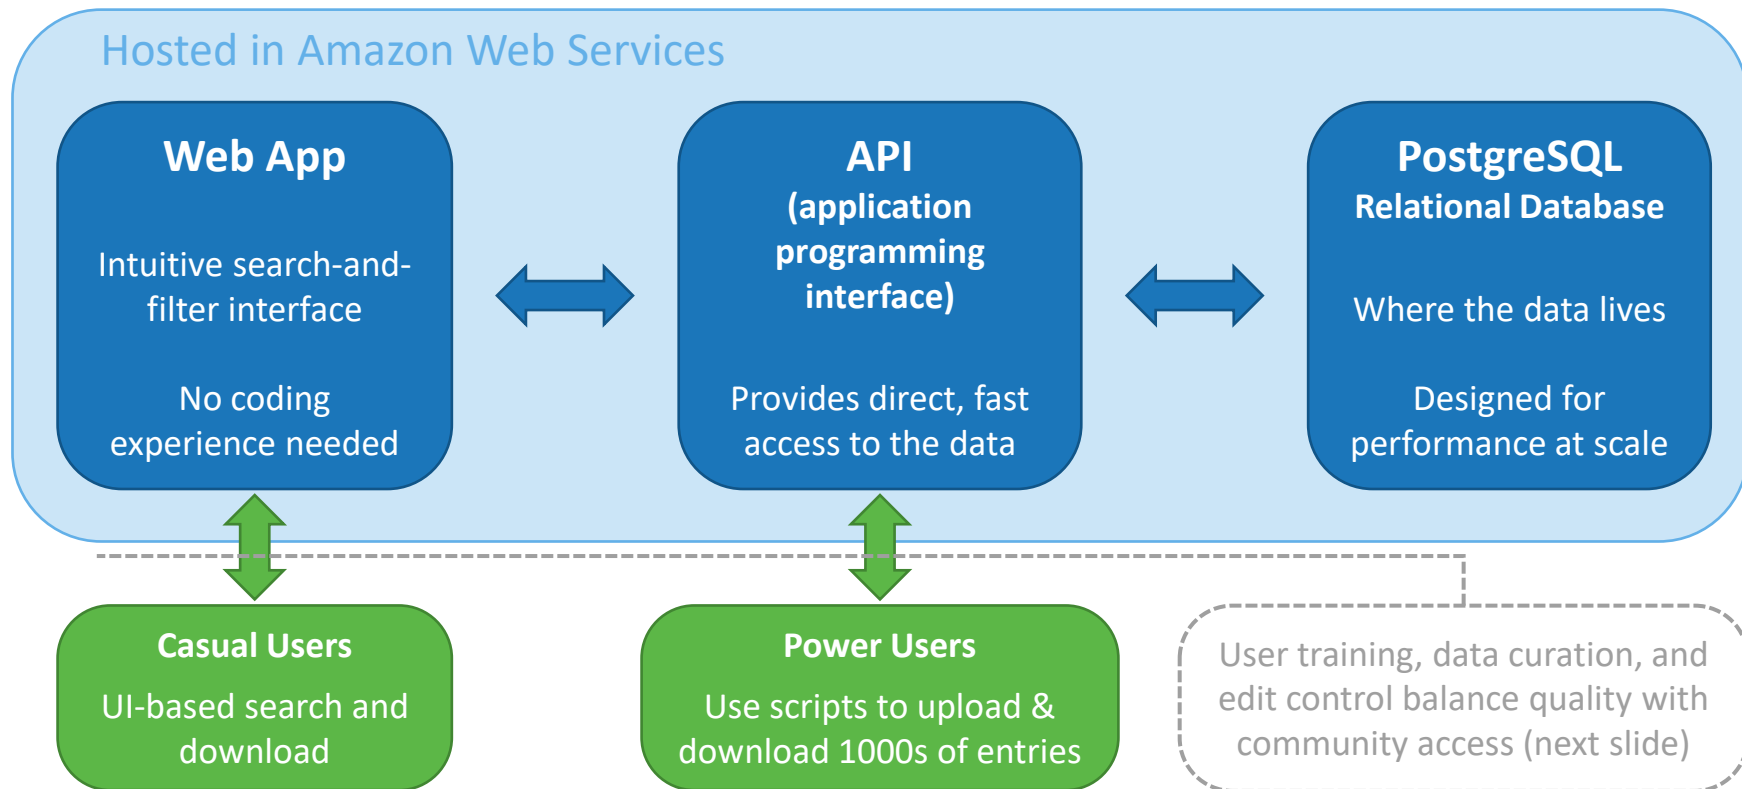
Hosted in Amazon Web Services

Web App

Intuitive search-and-filter interface

No coding experience needed

API
(application programming interface)

Provides direct, fast access to the data

PostgreSQL
Relational Database

Where the data lives

Designed for performance at scale

Casual Users

UI-based search and download

Power Users

Use scripts to upload & download 1000s of entries

User training, data curation, and edit control balance quality with community access (next slide)